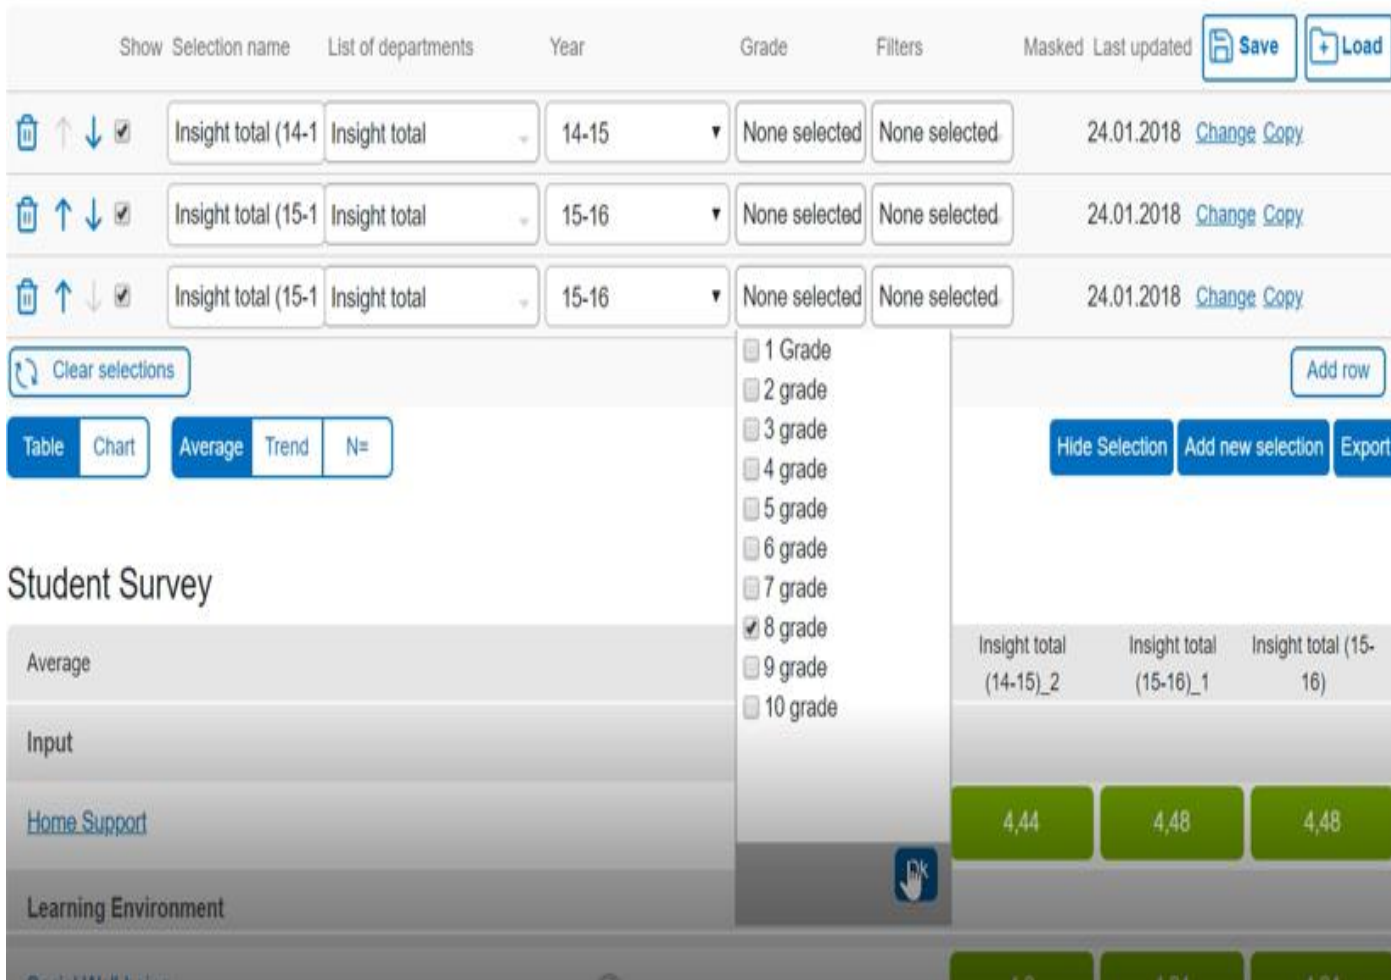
| Show | Selection name | List of departments | Year | Grade | Filters | Masked | Last updated | Save | Load |
|---|---|---|---|---|---|---|---|---|---|
| | Insight total (14-1 | Insight total | 14-15 | None selected | None selected | | 24.01.2018 | Change | Copy |
| | Insight total (15-1 | Insight total | 15-16 | None selected | None selected | | 24.01.2018 | Change | Copy |
| | Insight total (15-1 | Insight total | 15-16 | None selected | None selected | | 24.01.2018 | Change | Copy |

1 Grade
2 grade
3 grade
4 grade
5 grade
6 grade
7 grade
8 grade
9 grade
10 grade
Ok

Clear selections

Add row

Table Chart

Average Trend N=

Hide Selection Add new selection Export

Student Survey

| Average | Insight total (14-15)_2 | Insight total (15-16)_1 | Insight total (15-16) |
|---|---|---|---|
| Input | | | |
| Home Support | 4,44 | 4,48 | 4,48 |
| Learning Environment | | | |